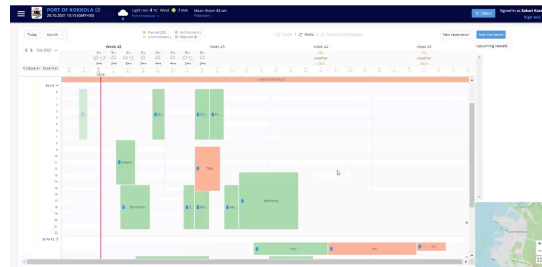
PORT OF KOKKOLA

Light rain 4 °C Wind 7 m/s

Mean Water 42 cm

Signed in as

Sign out

Today

Week 42

Week 43

Week 44

Week 45

New reservation

Add new vessel

Upcoming vessels

Oct 2021

Berthing

Berthing